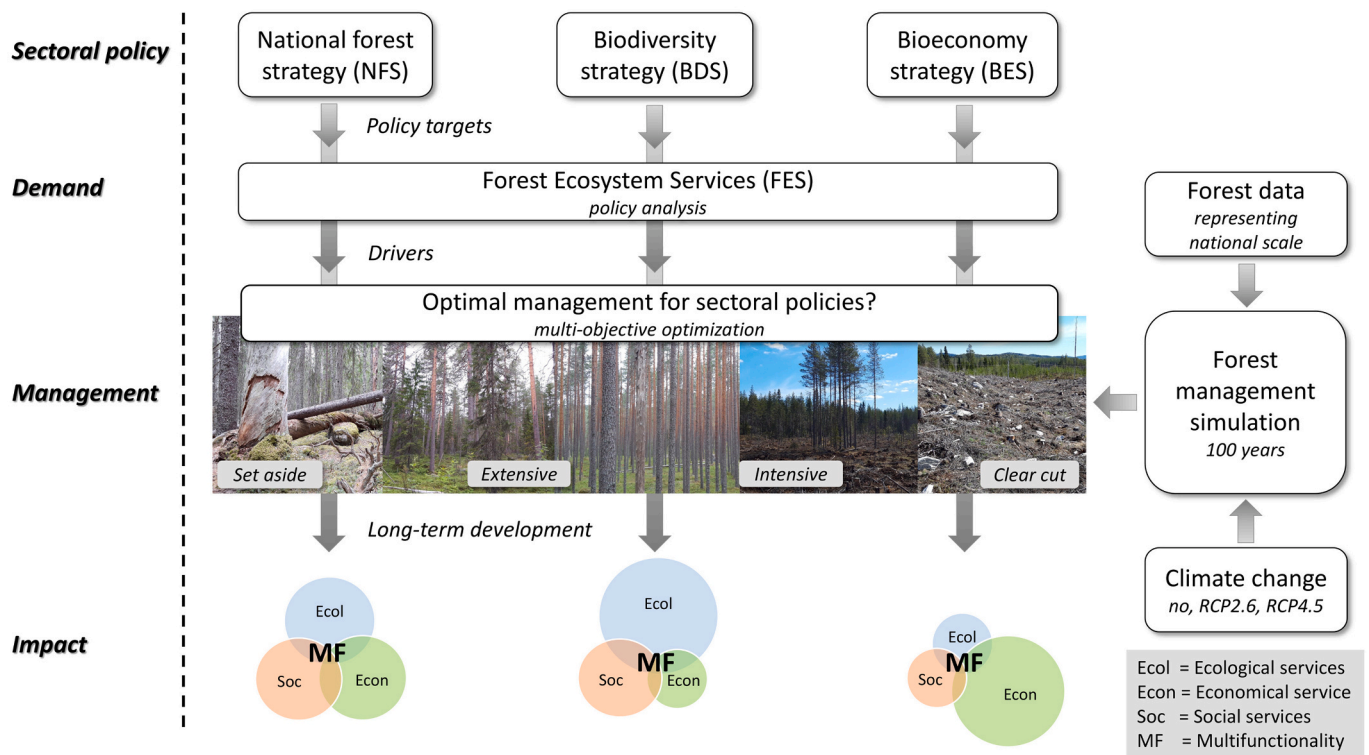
Sectoral policy

National forest strategy (NFS)

Biodiversity strategy (BDS)

Bioeconomy strategy (BES)

Policy targets

Demand

Forest Ecosystem Services (FES)
policy analysis

Forest data
representing national scale

Drivers

Optimal management for sectoral policies?
multi-objective optimization

Management

Set aside

Extensive

Intensive

Clear cut

Forest management simulation
100 years

Long-term development

Climate change
no, RCP2.6, RCP4.5

Impact

Ecol
MF
Soc
Econ

Ecol
MF
Soc
Econ

Ecol
MF
Soc
Econ

Ecol = Ecological services
Econ = Economical service
Soc = Social services
MF = Multifunctionality